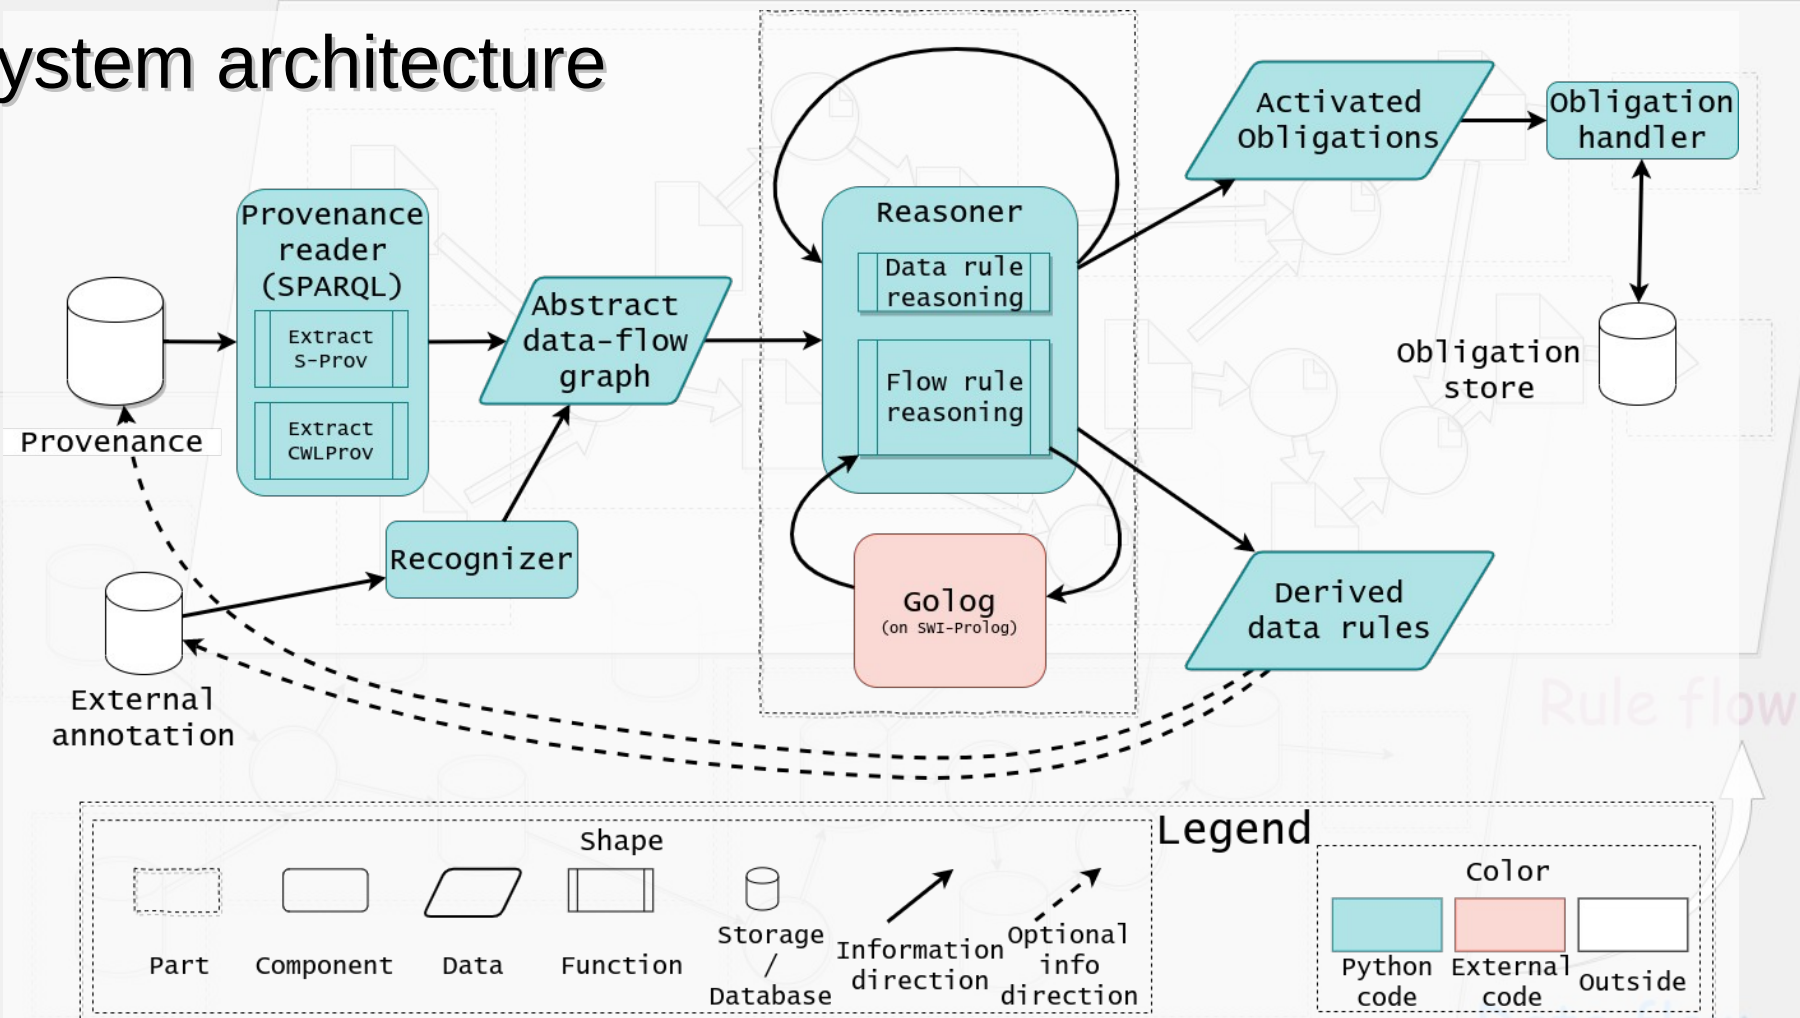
ystem architecture

Provenance

Provenance reader (SPARQL)

Extract S-Prov

Extract CWLProv

Abstract data-flow graph

Recognizer

External annotation

Reasoner

Data rule reasoning

Flow rule reasoning

Golog
(on SWI-Prolog)

Activated Obligations

Obligation handler

Obligation store

Derived data rules

Rule flow

Legend

Shape

Part

Component

Data

Function

Storage / Database

Information direction

Optional info direction

Color

Python code

External code

Outside